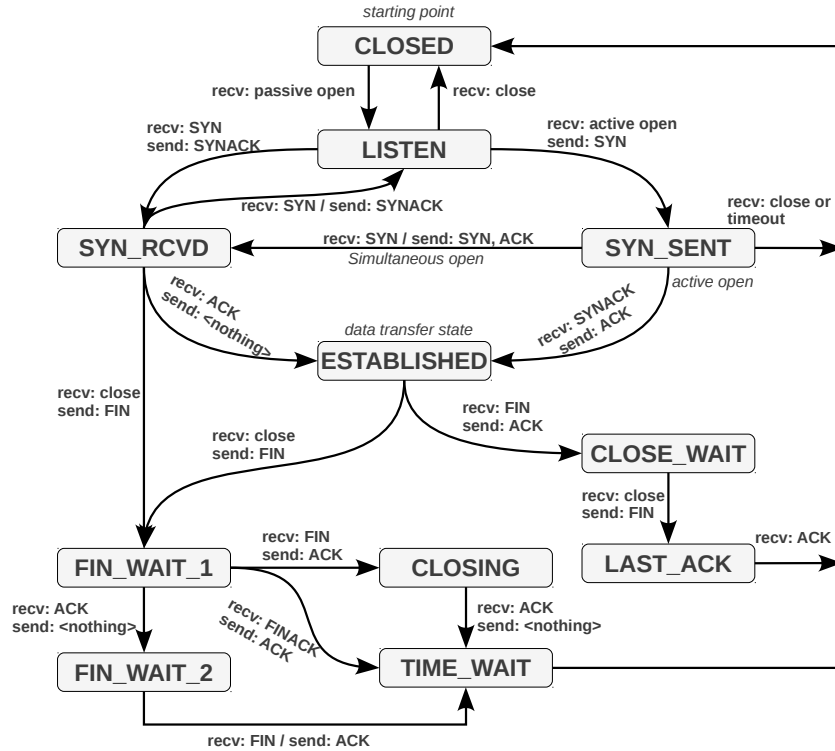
starting point

CLOSED

recv: passive open

recv: close

recv: SYN
send: SYNACK

LISTEN

recv: active open
send: SYN

recv: SYN / send: SYNACK

recv: close or timeout

SYN_RCVD

recv: SYN / send: SYN, ACK

Simultaneous open

SYN_SENT

active open

recv: ACK
send: <nothing>

recv: SYNACK
send: ACK

data transfer state

ESTABLISHED

recv: close
send: FIN

recv: FIN
send: ACK

recv: close
send: FIN

CLOSE_WAIT

recv: close
send: FIN

LAST_ACK

recv: ACK

recv: FIN
send: ACK

FIN_WAIT_1

CLOSING

recv: ACK
send: <nothing>

recv: FINACK
send: ACK

recv: ACK
send: <nothing>

FIN_WAIT_2

TIME_WAIT

recv: FIN / send: ACK